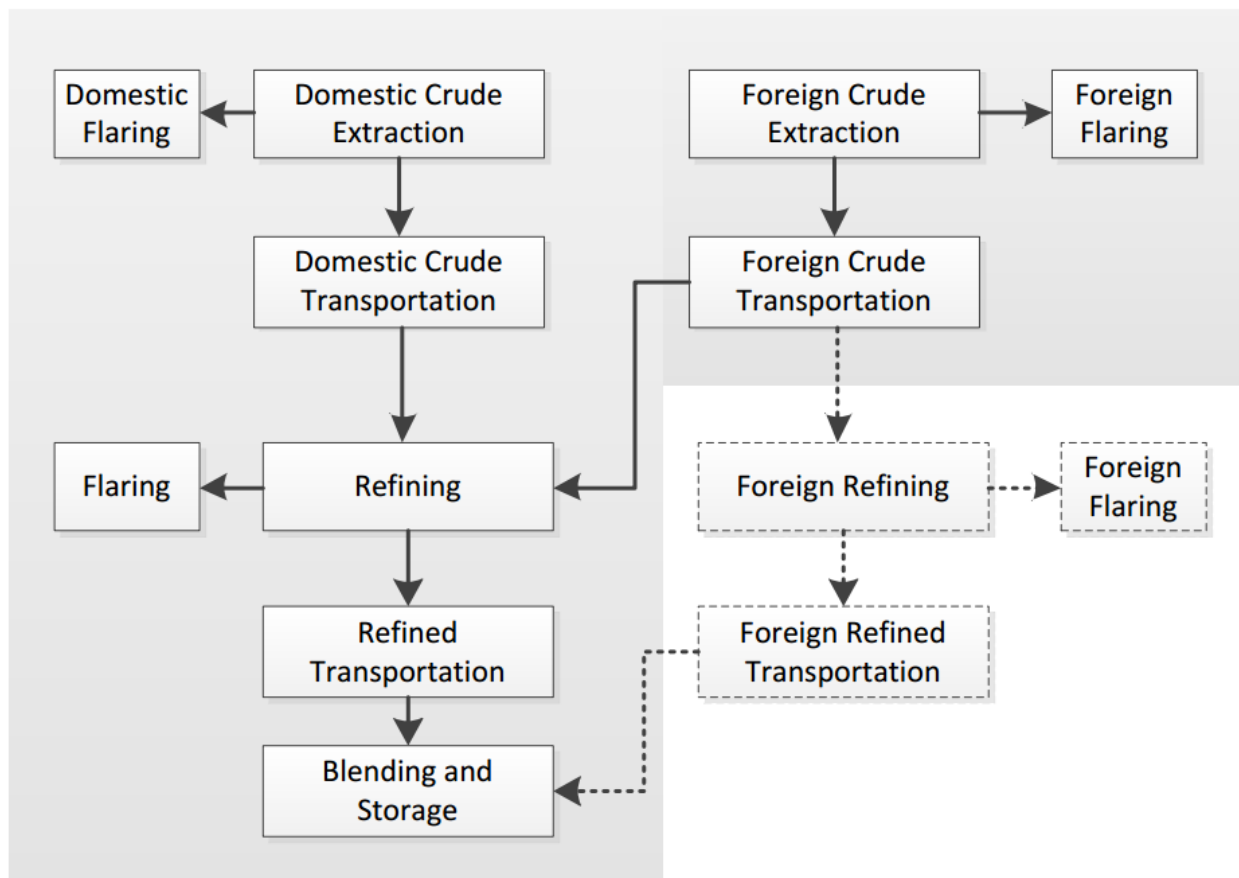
Domestic Flaring

Domestic Crude Extraction

Foreign Crude Extraction

Foreign Flaring

Domestic Crude Transportation

Foreign Crude Transportation

Flaring

Refining

Foreign Refining

Foreign Flaring

Refined Transportation

Foreign Refined Transportation

Blending and Storage